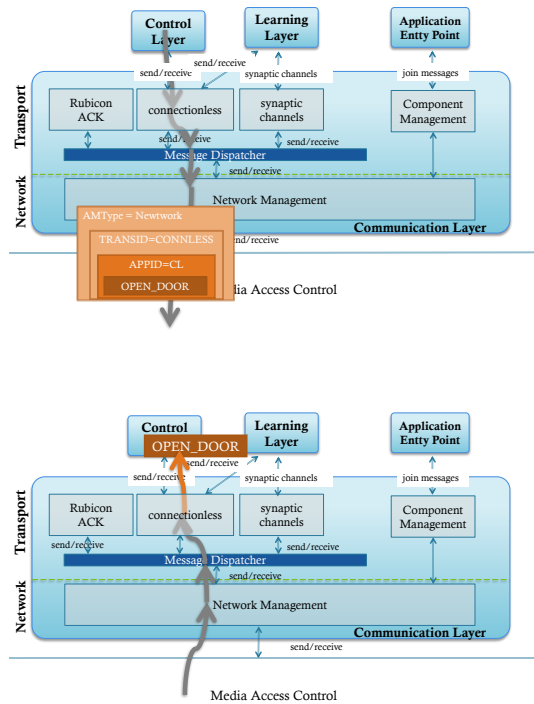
Control Layer

Learning Layer

Application Entty Point

send/receive

send/receive

synaptic channels

join messages

Transport

Rubicon ACK

connectionless

synaptic channels

Component Management

send/receive

send/receive

Message Dispatcher

send/receive

Network

Network Management

Communication Layer

AMType = Newtwork

TRANSID=CONNLESS

APPID=CL

OPEN_DOOR

send/receive

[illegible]dia Access Control

Control

OPEN_DOOR

Learning Layer

Application Entty Point

send/receive

send/receive

synaptic channels

join messages

Transport

Rubicon ACK

connectionless

synaptic channels

Component Management

send/receive

send/receive

Message Dispatcher

send/receive

Network

Network Management

Communication Layer

send/receive

Media Access Control